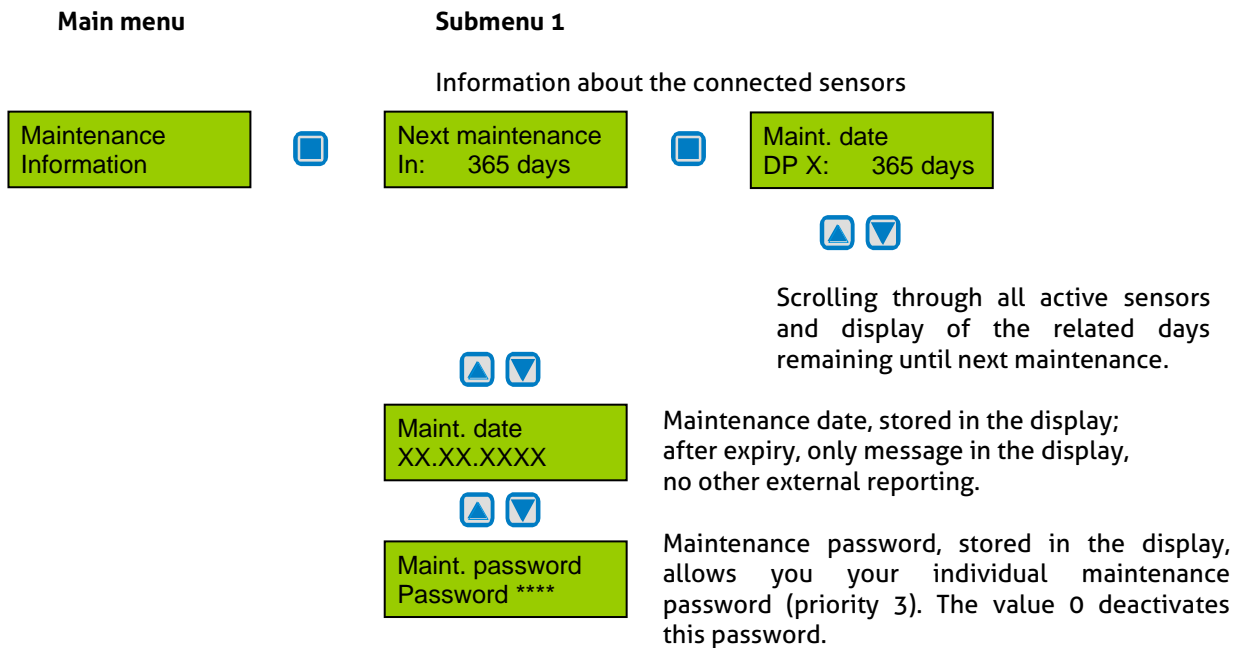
Main menu

Submenu 1

Information about the connected sensors

Maintenance
Information

Next maintenance
In: 365 days

Maint. date
DP X: 365 days

Scrolling through all active sensors and display of the related days remaining until next maintenance.

Maint. date
XX.XX.XXXX

Maintenance date, stored in the display; after expiry, only message in the display, no other external reporting.

Maint. password
Password ****

Maintenance password, stored in the display, allows you your individual maintenance password (priority 3). The value 0 deactivates this password.